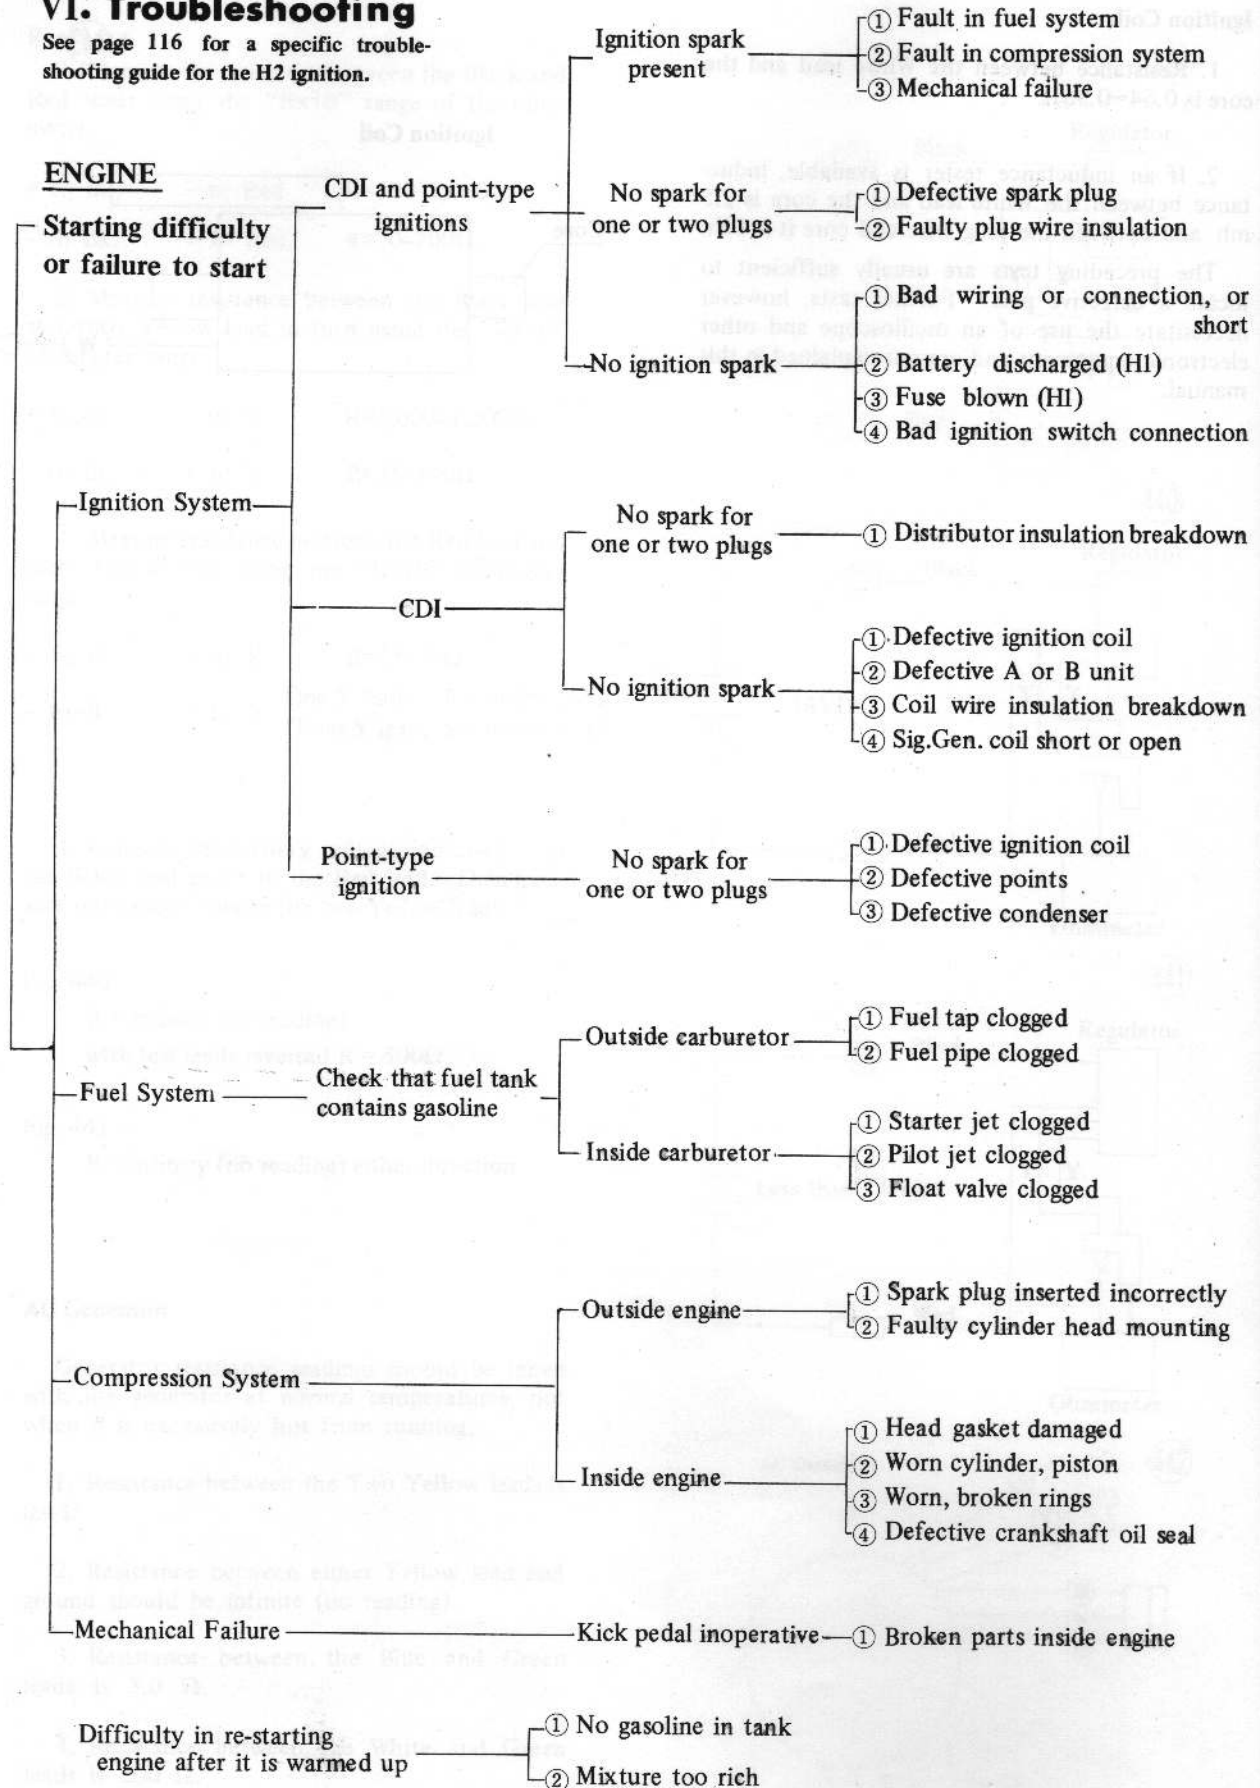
VI. Troubleshooting

See page 116 for a specific troubleshooting guide for the H2 ignition.

ENGINE

Starting difficulty or failure to start

CDI and point-type ignitions

Ignition spark present
① Fault in fuel system
② Fault in compression system
③ Mechanical failure

No spark for one or two plugs
① Defective spark plug
② Faulty plug wire insulation

No ignition spark
① Bad wiring or connection, or short
② Battery discharged (H1)
③ Fuse blown (H1)
④ Bad ignition switch connection

Ignition System

CDI

No spark for one or two plugs
① Distributor insulation breakdown

No ignition spark
① Defective ignition coil
② Defective A or B unit
③ Coil wire insulation breakdown
④ Sig.Gen. coil short or open

Point-type ignition

No spark for one or two plugs
① Defective ignition coil
② Defective points
③ Defective condenser

Fuel System

Check that fuel tank contains gasoline

Outside carburetor
① Fuel tap clogged
② Fuel pipe clogged

Inside carburetor
① Starter jet clogged
② Pilot jet clogged
③ Float valve clogged

Compression System

Outside engine
① Spark plug inserted incorrectly
② Faulty cylinder head mounting

Inside engine
① Head gasket damaged
② Worn cylinder, piston
③ Worn, broken rings
④ Defective crankshaft oil seal

Mechanical Failure

Kick pedal inoperative
① Broken parts inside engine

Difficulty in re-starting engine after it is warmed up
① No gasoline in tank
② Mixture too rich